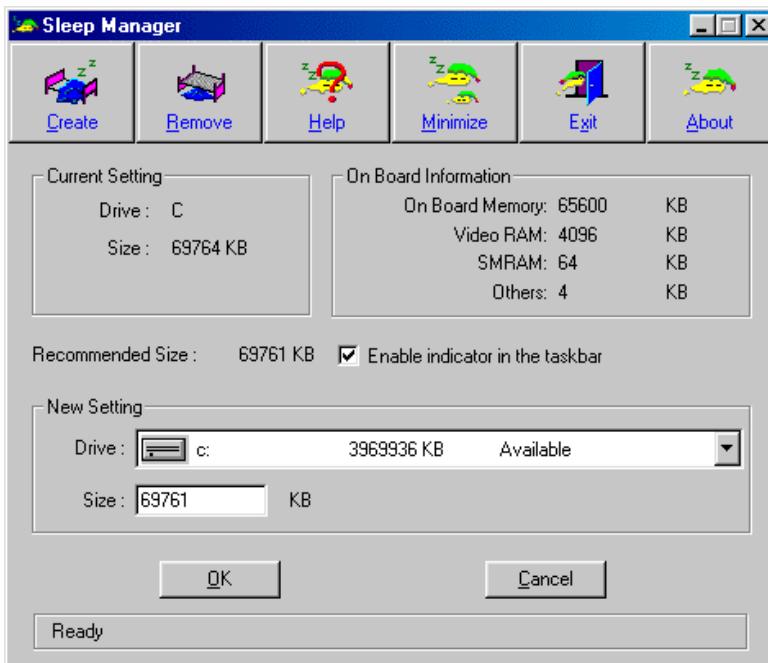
Sleep Manager

Create
Remove
Help
Minimize
Exit
About

Current Setting
Drive : C
Size : 69764 KB

On Board Information
On Board Memory: 65600 KB
Video RAM: 4096 KB
SMRAM: 64 KB
Others: 4 KB

Recommended Size : 69761 KB
Enable indicator in the taskbar

New Setting
Drive : c: 3969936 KB Available
Size : 69761 KB

OK
Cancel

Ready